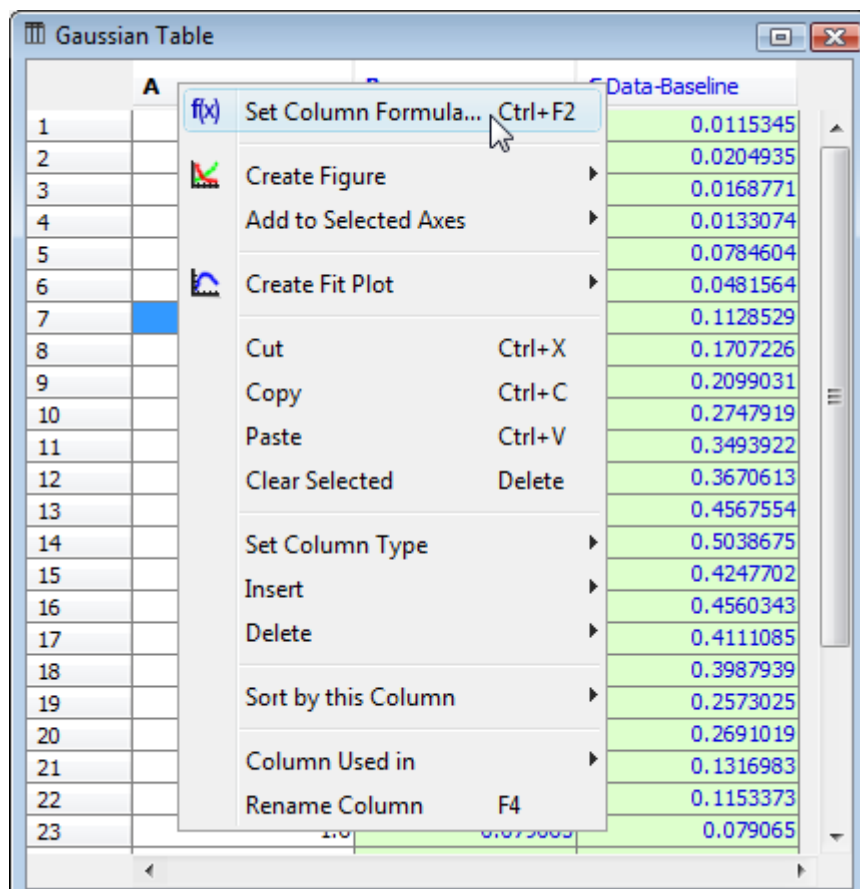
Gaussian Table

A | B | C Data-Baseline

f(x) Set Column Formula... Ctrl+F2
Create Figure
Add to Selected Axes
Create Fit Plot
Cut Ctrl+X
Copy Ctrl+C
Paste Ctrl+V
Clear Selected Delete
Set Column Type
Insert
Delete
Sort by this Column
Column Used in
Rename Column F4

| | A | B | C Data-Baseline |
|---|---|---|---|
| 1 | | | 0.0115345 |
| 2 | | | 0.0204935 |
| 3 | | | 0.0168771 |
| 4 | | | 0.0133074 |
| 5 | | | 0.0784604 |
| 6 | | | 0.0481564 |
| 7 | | | 0.1128529 |
| 8 | | | 0.1707226 |
| 9 | | | 0.2099031 |
| 10 | | | 0.2747919 |
| 11 | | | 0.3493922 |
| 12 | | | 0.3670613 |
| 13 | | | 0.4567554 |
| 14 | | | 0.5038675 |
| 15 | | | 0.4247702 |
| 16 | | | 0.4560343 |
| 17 | | | 0.4111085 |
| 18 | | | 0.3987939 |
| 19 | | | 0.2573025 |
| 20 | | | 0.2691019 |
| 21 | | | 0.1316983 |
| 22 | | | 0.1153373 |
| 23 | 1.0 | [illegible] | 0.079065 |